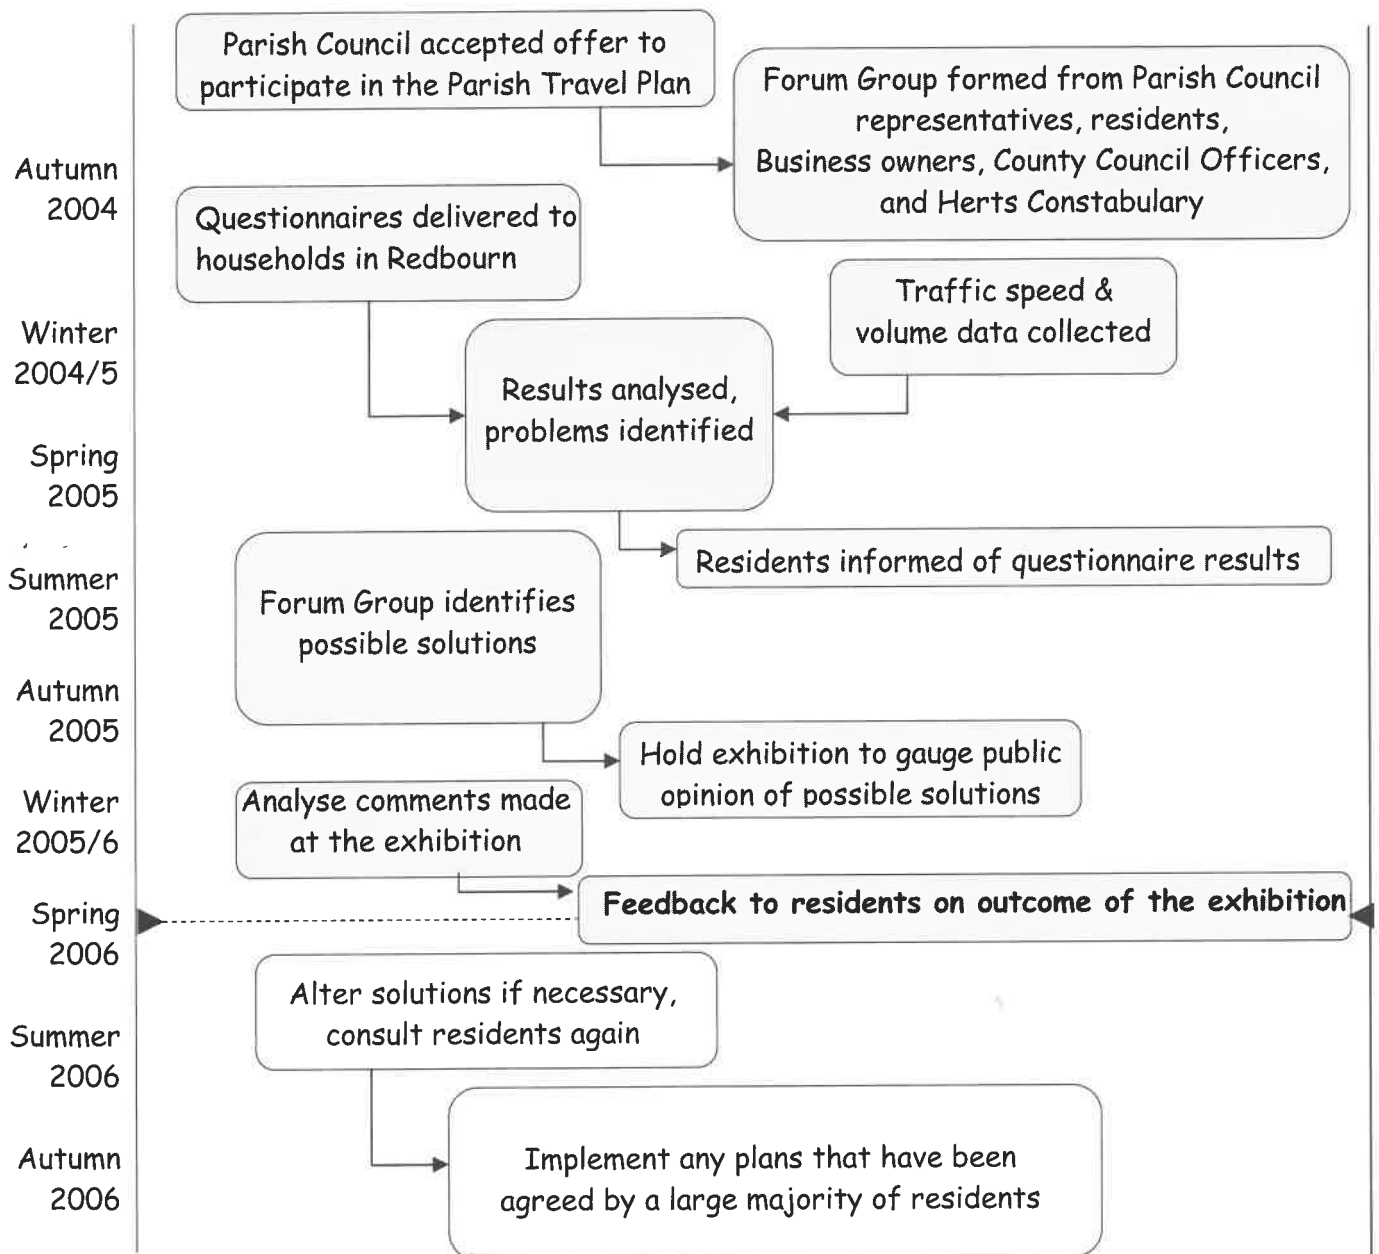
Parish Council accepted offer to participate in the Parish Travel Plan

Forum Group formed from Parish Council representatives, residents, Business owners, County Council Officers, and Herts Constabulary

Autumn 2004

Questionnaires delivered to households in Redbourn

Traffic speed & volume data collected

Winter 2004/5

Results analysed, problems identified

Spring 2005

Residents informed of questionnaire results

Summer 2005

Forum Group identifies possible solutions

Autumn 2005

Hold exhibition to gauge public opinion of possible solutions

Winter 2005/6

Analyse comments made at the exhibition

Spring 2006

**Feedback to residents on outcome of the exhibition**

Alter solutions if necessary, consult residents again

Summer 2006

Autumn 2006

Implement any plans that have been agreed by a large majority of residents